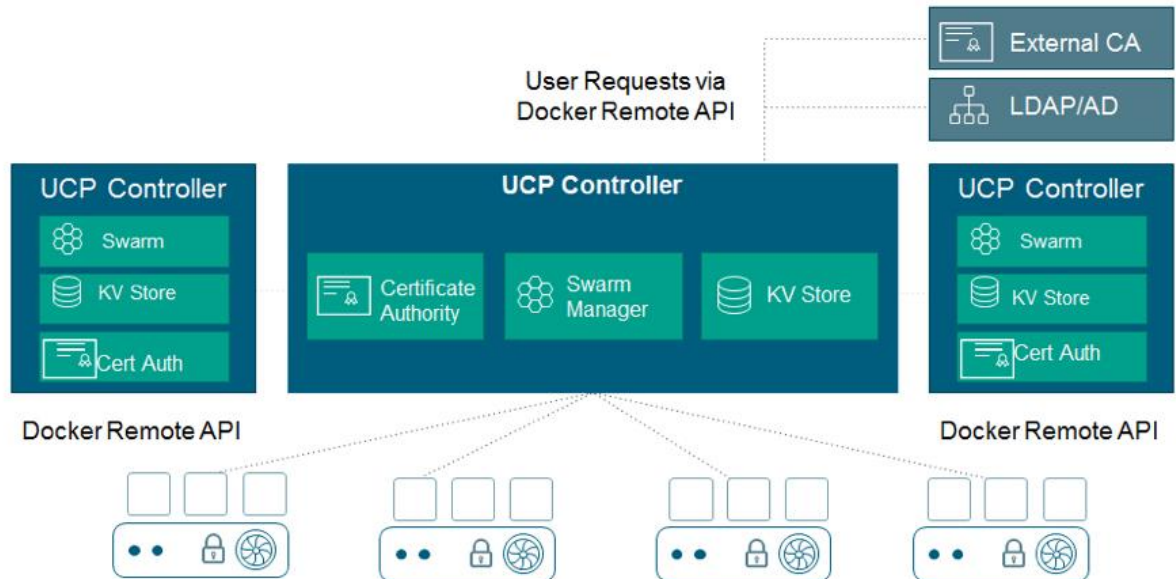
External CA

LDAP/AD

User Requests via Docker Remote API

UCP Controller

Swarm

KV Store

Cert Auth

UCP Controller

Certificate Authority

Swarm Manager

KV Store

UCP Controller

Swarm

KV Store

Cert Auth

Docker Remote API

Docker Remote API